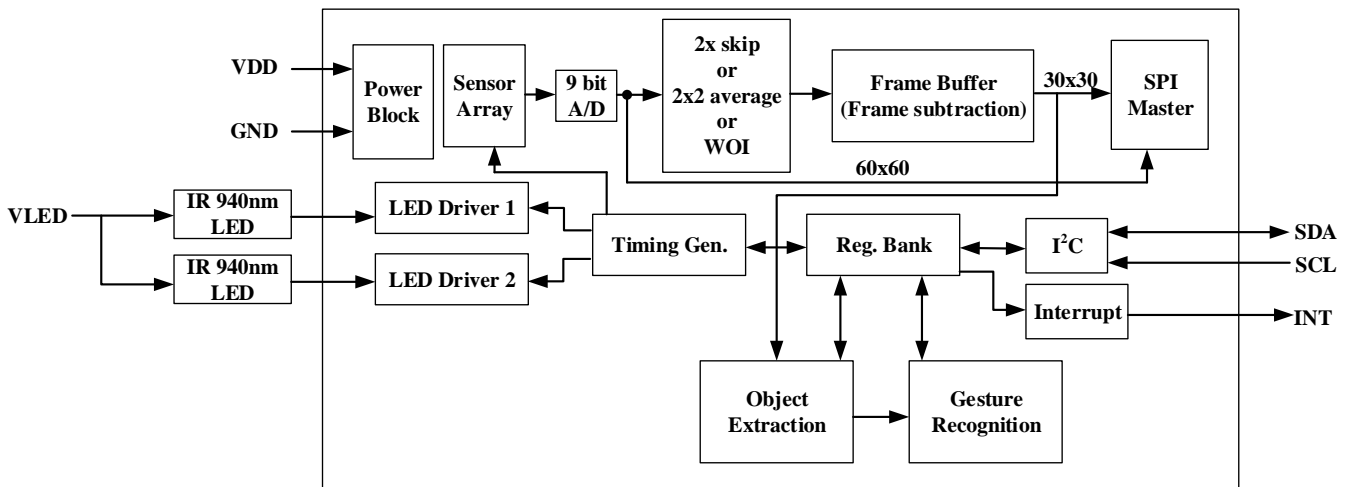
VDD

GND

Power Block

Sensor Array

9 bit A/D

2x skip or 2x2 average or WOI

Frame Buffer (Frame subtraction)

30x30

SPI Master

60x60

VLED

IR 940nm LED

IR 940nm LED

LED Driver 1

LED Driver 2

Timing Gen.

Reg. Bank

I$^2$C

SDA

SCL

Interrupt

INT

Object Extraction

Gesture Recognition